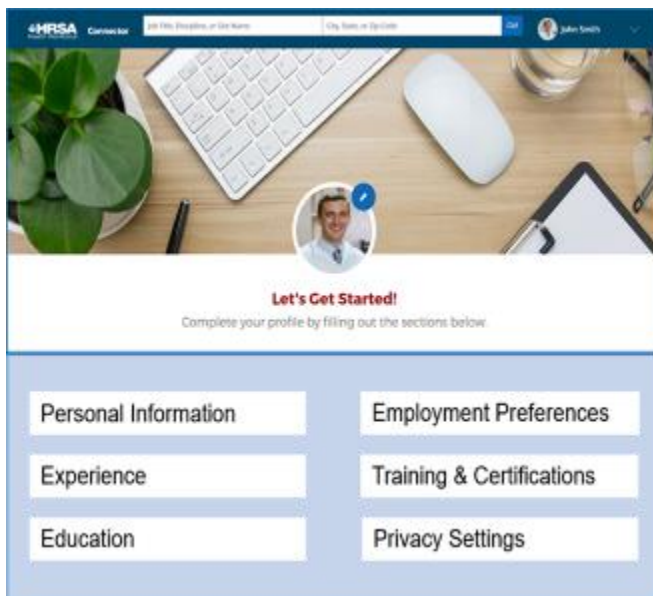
HRSA Connector

Job Title, Discipline, or Site Name

City, State, or Zip Code

Go

John Smith

Let's Get Started!

Complete your profile by filling out the sections below.

Personal Information

Employment Preferences

Experience

Training & Certifications

Education

Privacy Settings